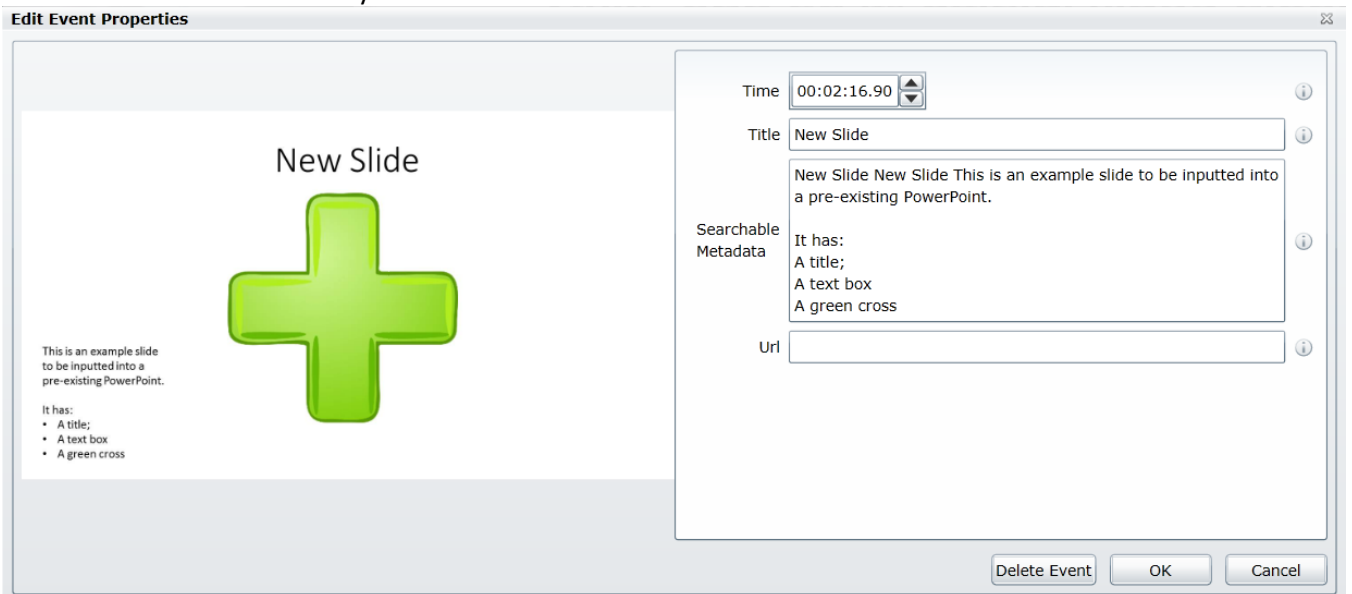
Edit Event Properties

New Slide

This is an example slide to be inputted into a pre-existing PowerPoint.

It has:
• A title;
• A text box
• A green cross

Time 00:02:16.90

Title New Slide

Searchable Metadata

New Slide New Slide This is an example slide to be inputted into a pre-existing PowerPoint.

It has:
A title;
A text box
A green cross

Url

Delete Event OK Cancel